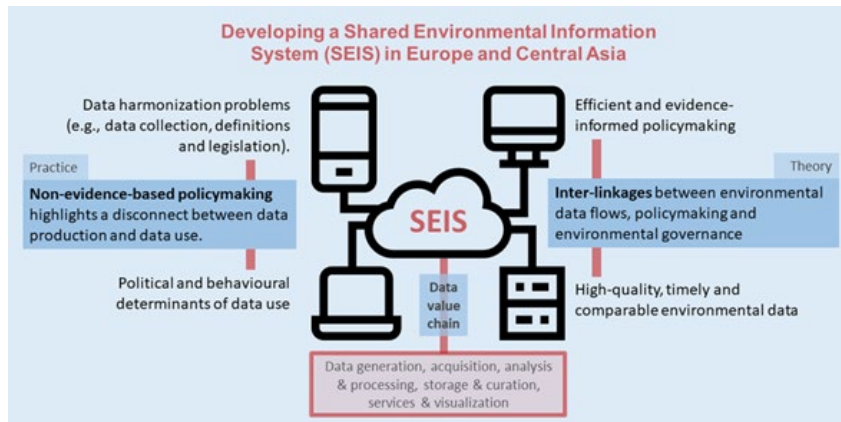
Developing a Shared Environmental Information System (SEIS) in Europe and Central Asia

Data harmonization problems (e.g., data collection, definitions and legislation).

Practice

**Non-evidence-based policymaking** highlights a disconnect between data production and data use.

Political and behavioural determinants of data use

Efficient and evidence-informed policymaking

Theory

**Inter-linkages** between environmental data flows, policymaking and environmental governance

High-quality, timely and comparable environmental data

SEIS

Data value chain

Data generation, acquisition, analysis & processing, storage & curation, services & visualization